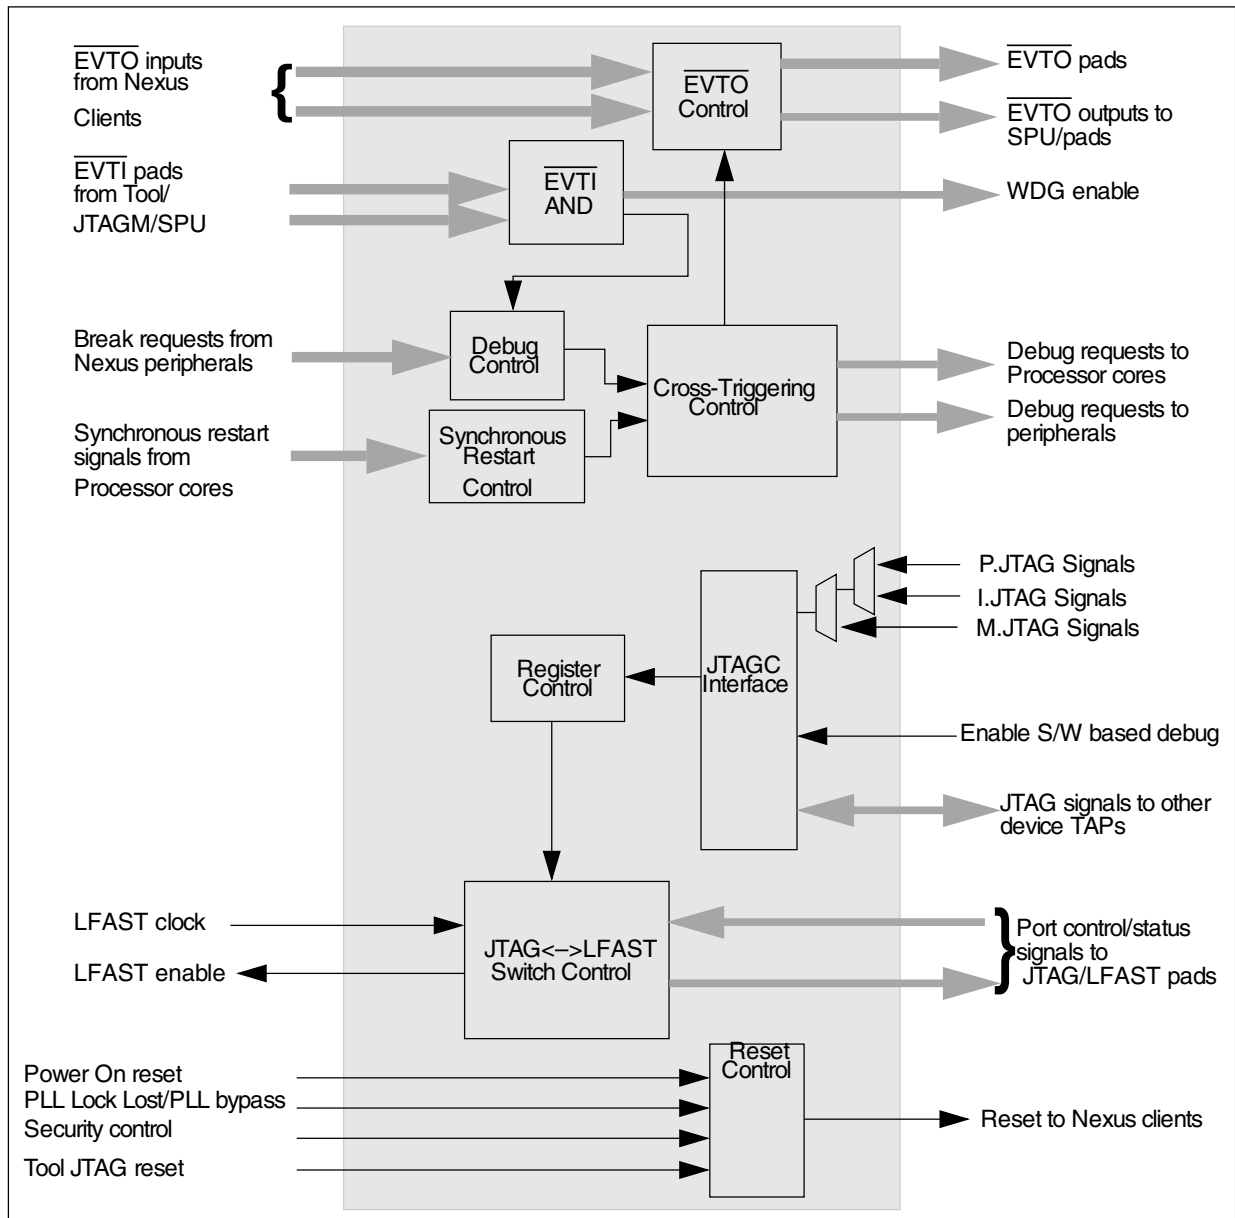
$\overline{\text{EVTO}}$ inputs from Nexus Clients

$\overline{\text{EVTO}}$ Control

$\overline{\text{EVTO}}$ pads

$\overline{\text{EVTO}}$ outputs to SPU/pads

$\overline{\text{EVTI}}$ pads from Tool/ JTAGM/SPU

$\overline{\text{EVTI}}$ AND

WDG enable

Break requests from Nexus peripherals

Debug Control

Cross-Triggering Control

Debug requests to Processor cores

Debug requests to peripherals

Synchronous restart signals from Processor cores

Synchronous Restart Control

P.JTAG Signals

I.JTAG Signals

M.JTAG Signals

Register Control

JTAGC Interface

Enable S/W based debug

JTAG signals to other device TAPs

LFAST clock

LFAST enable

JTAG<–>LFAST Switch Control

Port control/status signals to JTAG/LFAST pads

Power On reset

PLL Lock Lost/PLL bypass

Security control

Tool JTAG reset

Reset Control

Reset to Nexus clients